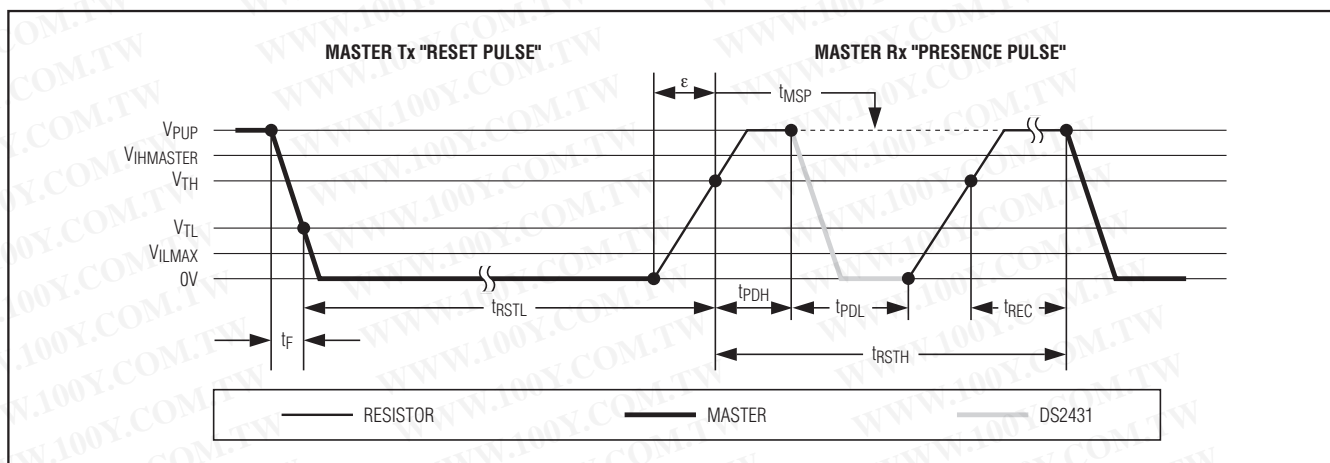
MASTER Tx "RESET PULSE"

MASTER Rx "PRESENCE PULSE"

ε

$t_{MSP}$

$V_{PUP}$

$V_{IHMASTER}$

$V_{TH}$

$V_{TL}$

$V_{ILMAX}$

0V

$t_{RSTL}$

$t_{PDH}$

$t_{PDL}$

$t_{REC}$

$t_F$

$t_{RSTH}$

RESISTOR

MASTER

DS2431

WWW.100Y.COM.TW